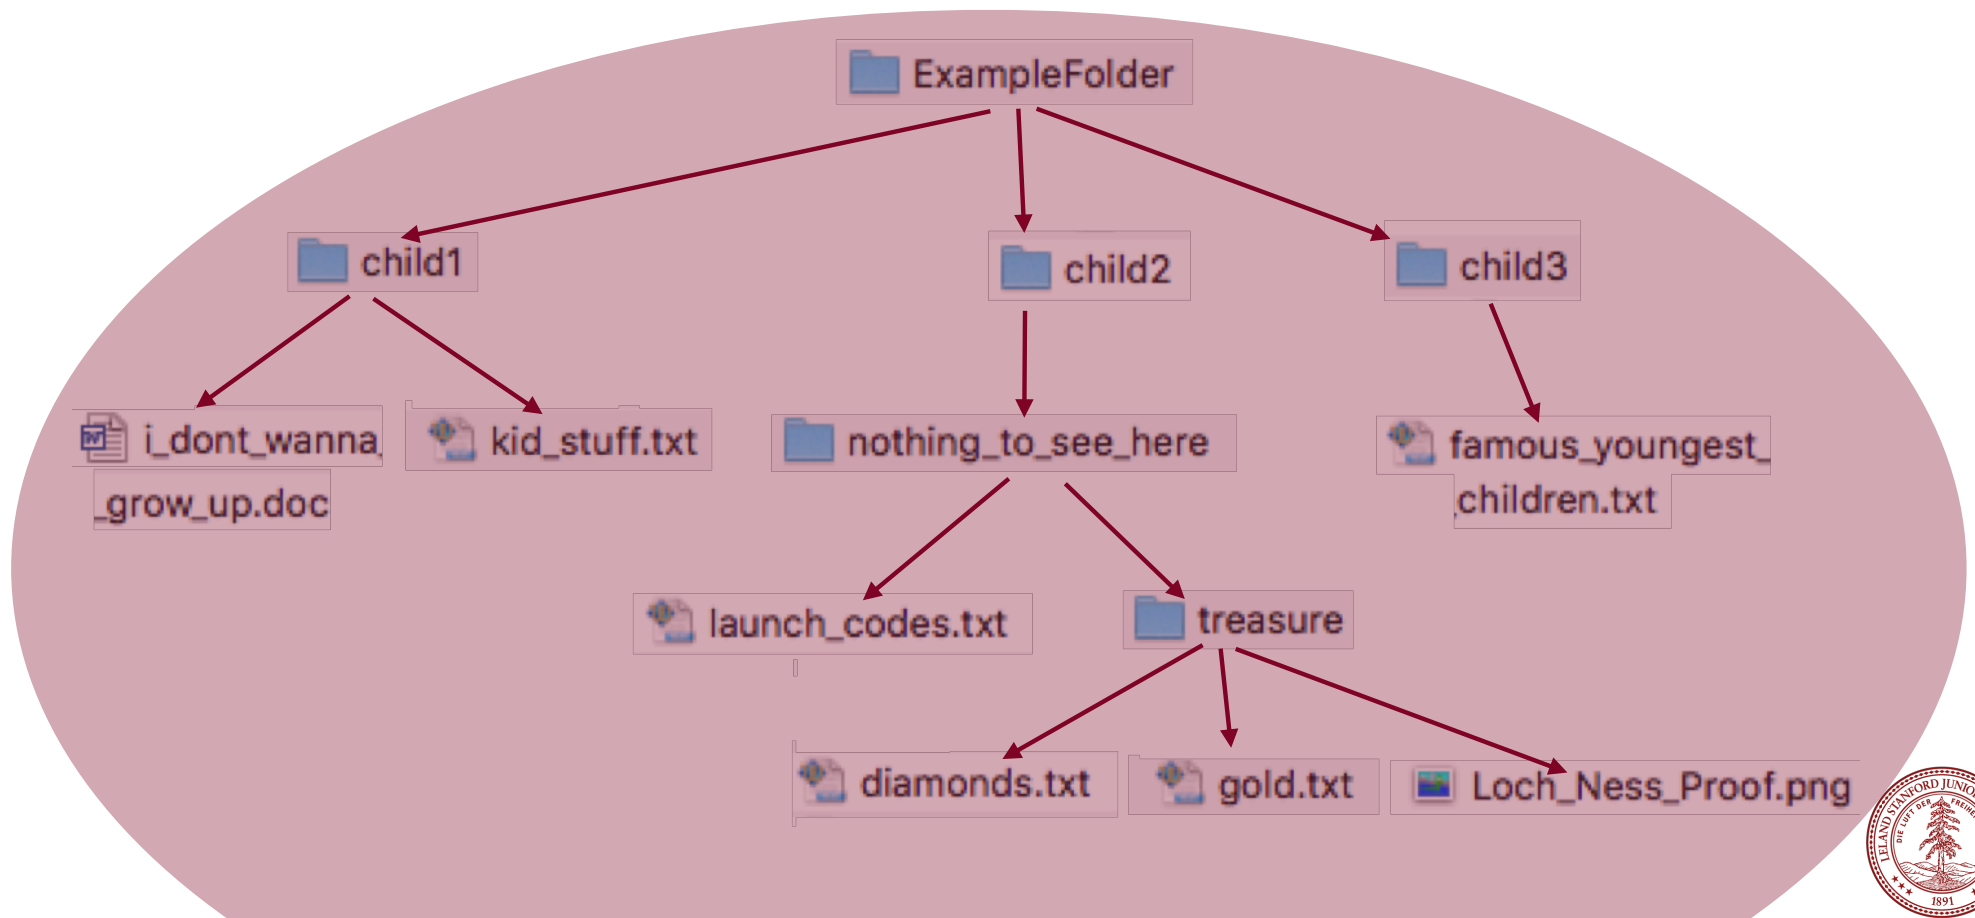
ExampleFolder

child1

child2

child3

i_dont_wanna_grow_up.doc

kid_stuff.txt

nothing_to_see_here

famous_youngest_children.txt

launch_codes.txt

treasure

diamonds.txt

gold.txt

Loch_Ness_Proof.png

LELAND STANFORD JUNIOR DIE LUFT DER FREIHEIT 1891